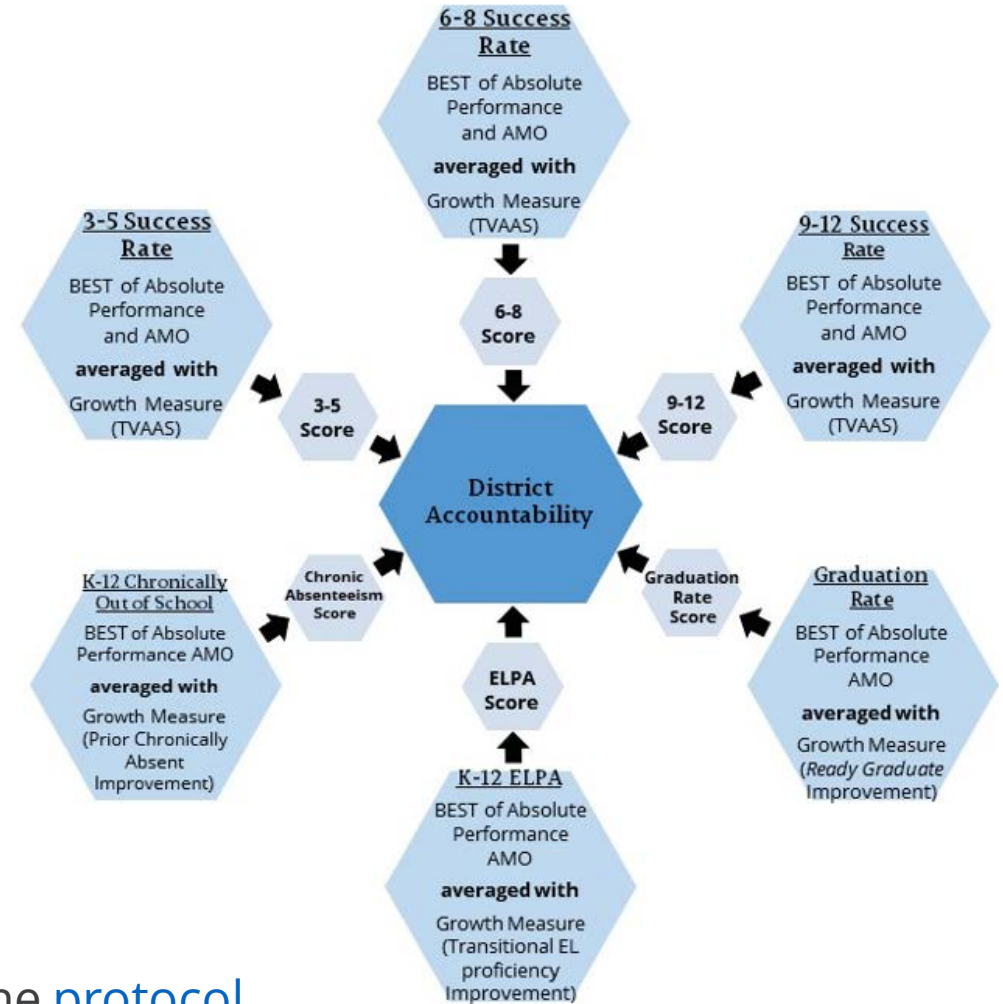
6-8 Success Rate
BEST of Absolute Performance and AMO
averaged with
Growth Measure (TVAAS)

6-8 Score

3-5 Success Rate
BEST of Absolute Performance and AMO
averaged with
Growth Measure (TVAAS)

3-5 Score

9-12 Success Rate
BEST of Absolute Performance and AMO
averaged with
Growth Measure (TVAAS)

9-12 Score

District Accountability

K-12 Chronically Out of School
BEST of Absolute Performance AMO
averaged with
Growth Measure (Prior Chronically Absent Improvement)

Chronic Absenteeism Score

Graduation Rate Score

Graduation Rate
BEST of Absolute Performance AMO
averaged with
Growth Measure (*Ready Graduate* Improvement)

ELPA Score

K-12 ELPA
BEST of Absolute Performance AMO
averaged with
Growth Measure (Transitional EL proficiency Improvement)

he protocol